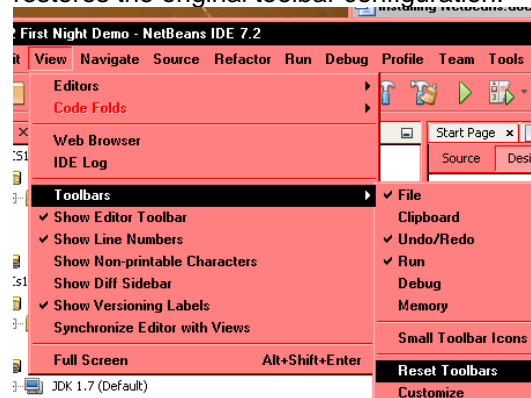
restores the original toolbar configuration.

Installing NetBeans.doc

2 First Night Demo - NetBeans IDE 7.2

it View Navigate Source Refactor Run Debug Profile Team Tools

Editors
Code Folds

Web Browser
IDE Log

Toolbars
✔ Show Editor Toolbar
✔ Show Line Numbers
Show Non-printable Characters
Show Diff Sidebar
✔ Show Versioning Labels
Synchronize Editor with Views

Full Screen Alt+Shift+Enter

Start Page ×

Source Desi

✔ File
Clipboard
✔ Undo/Redo
✔ Run
Debug
Memory

Small Toolbar Icons

Reset Toolbars
Customize

JDK 1.7 (Default)